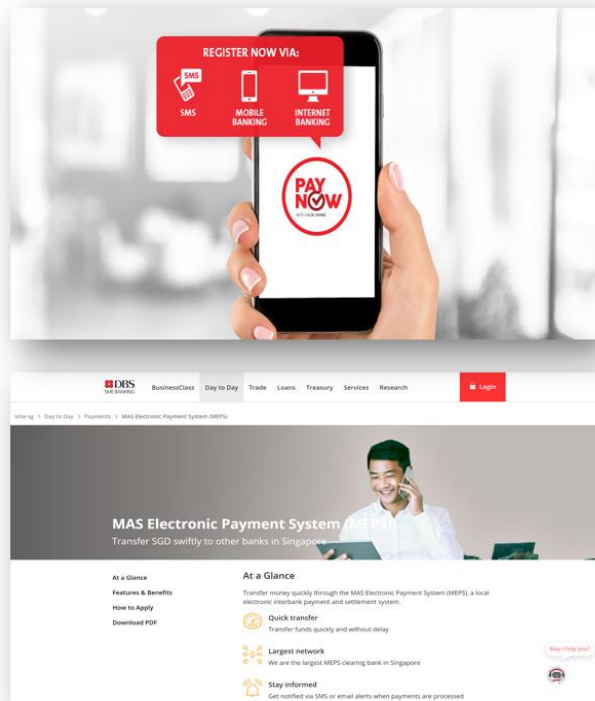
REGISTER NOW VIA:

SMS

SMS

MOBILE BANKING

INTERNET BANKING

PAY NOW

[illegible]

DBS SME BANKING

BusinessClass Day to Day Trade Loans Treasury Services Research

Login

sme-sg > Day to Day > Payments > MAS Electronic Payment System (MEPS)

MAS Electronic Payment System (MEPS)

Transfer SGD swiftly to other banks in Singapore

At a Glance

Features & Benefits

How to Apply

Download PDF

At a Glance

Transfer money quickly through the MAS Electronic Payment System (MEPS), a local electronic interbank payment and settlement system.

Quick transfer

Transfer funds quickly and without delay

Largest network

We are the largest MEPS clearing bank in Singapore

Stay informed

Get notified via SMS or email alerts when payments are processed

May I help you?